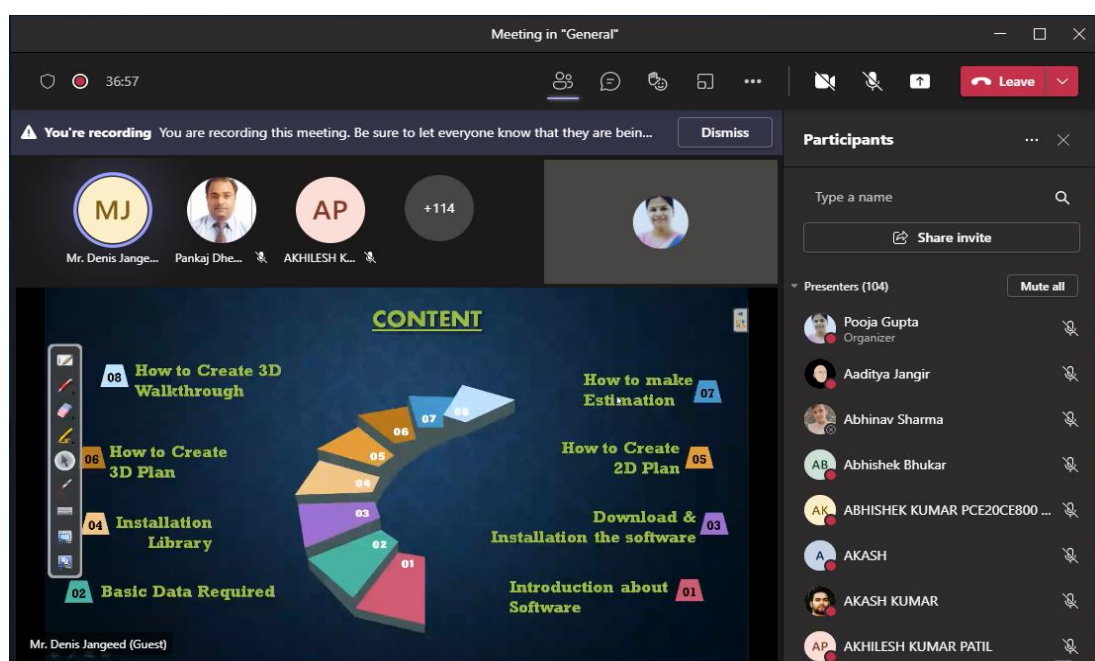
Meeting in "General"

36:57

Leave

You're recording You are recording this meeting. Be sure to let everyone know that they are bein...

Dismiss

Participants

MJ
Mr. Denis Jange...

Pankaj Dhe...

AP
AKHILESH K...

+114

Type a name

Share invite

Presenters (104)

Mute all

Pooja Gupta
Organizer

Aaditya Jangir

Abhinav Sharma

AB
Abhishek Bhukar

AK
ABHISHEK KUMAR PCE20CE800 ...

A
AKASH

AKASH KUMAR

AP
AKHILESH KUMAR PATIL

CONTENT

08 How to Create 3D Walkthrough

06 How to Create 3D Plan

04 Installation Library

02 Basic Data Required

How to make Estimation 07

How to Create 2D Plan 05

Download & Installation the software 03

Introduction about Software 01

08
07
06
05
04
03
02
01

Mr. Denis Jangeed (Guest)